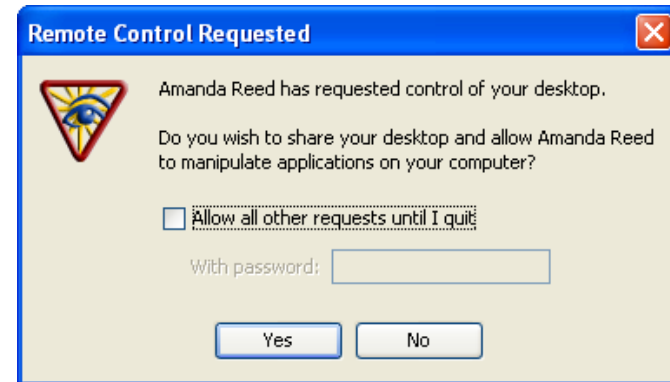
Remote Control Requested

Amanda Reed has requested control of your desktop.

Do you wish to share your desktop and allow Amanda Reed to manipulate applications on your computer?

Allow all other requests until I quit

With password:

Yes

No